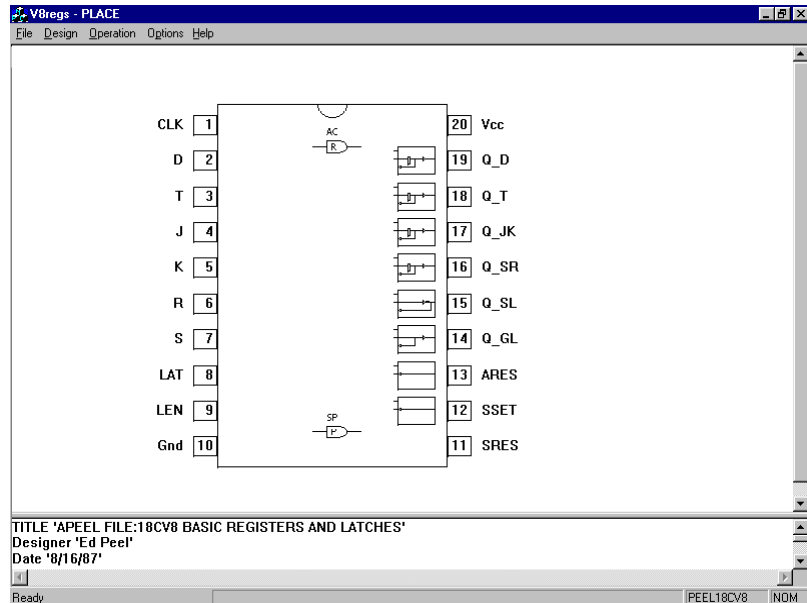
V8regs - PLACE
File Design Operation Options Help

CLK 1
D 2
T 3
J 4
K 5
R 6
S 7
LAT 8
LEN 9
Gnd 10

AC
R

SP
P

20 Vcc
19 Q_D
18 Q_T
17 Q_JK
16 Q_SR
15 Q_SL
14 Q_GL
13 ARES
12 SSET
11 SRES

TITLE 'APEEL FILE:18CV8 BASIC REGISTERS AND LATCHES'
Designer 'Ed Peel'
Date '8/16/87'

Ready
PEEL18CV8
NOM